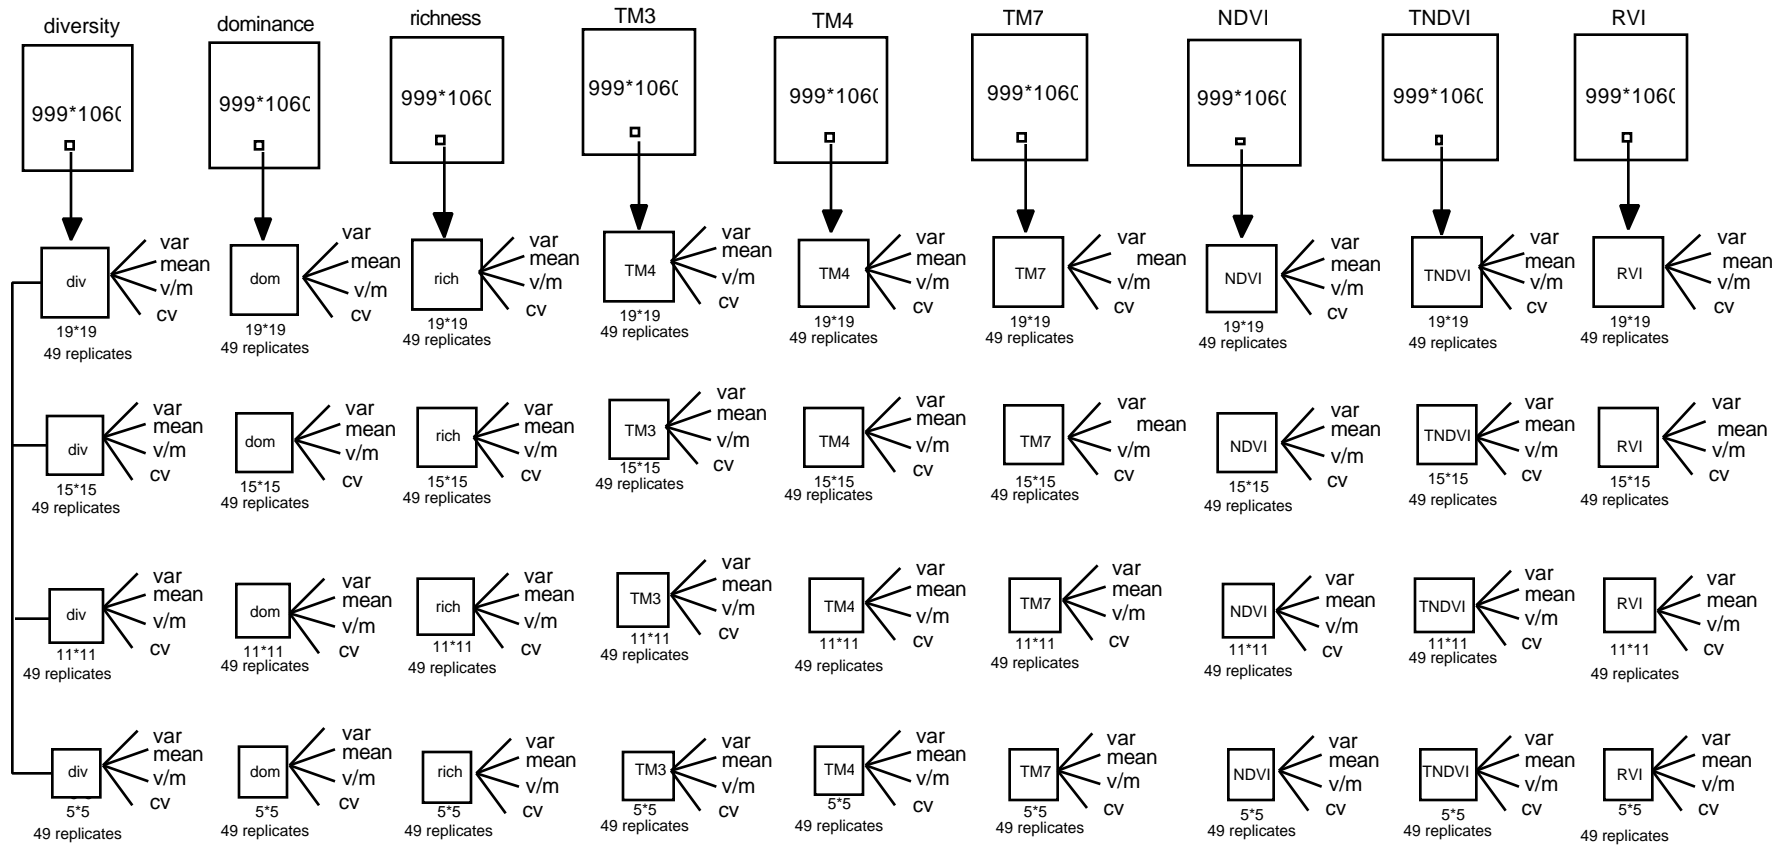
diversity
999*1060
div
var
mean
v/m
cv
19*19
49 replicates
div
var
mean
v/m
cv
15*15
49 replicates
div
var
mean
v/m
cv
11*11
49 replicates
div
var
mean
v/m
cv
5*5
49 replicates

dominance
999*1060
dom
var
mean
v/m
cv
19*19
49 replicates
dom
var
mean
v/m
cv
15*15
49 replicates
dom
var
mean
v/m
cv
11*11
49 replicates
dom
var
mean
v/m
cv
5*5
49 replicates

richness
999*1060
rich
var
mean
v/m
cv
19*19
49 replicates
rich
var
mean
v/m
cv
15*15
49 replicates
rich
var
mean
v/m
cv
11*11
49 replicates
rich
var
mean
v/m
cv
5*5
49 replicates

TM3
999*1060
TM4
var
mean
v/m
cv
19*19
49 replicates
TM3
var
mean
v/m
cv
15*15
49 replicates
TM3
var
mean
v/m
cv
11*11
49 replicates
TM3
var
mean
v/m
cv
5*5
49 replicates

TM4
999*1060
TM4
var
mean
v/m
cv
19*19
49 replicates
TM4
var
mean
v/m
cv
15*15
49 replicates
TM4
var
mean
v/m
cv
11*11
49 replicates
TM4
var
mean
v/m
cv
5*5
49 replicates

TM7
999*1060
TM7
var
mean
v/m
cv
19*19
49 replicates
TM7
var
mean
v/m
cv
15*15
49 replicates
TM7
var
mean
v/m
cv
11*11
49 replicates
TM7
var
mean
v/m
cv
5*5
49 replicates

NDVI
999*1060
NDVI
var
mean
v/m
cv
19*19
49 replicates
NDVI
var
mean
v/m
cv
15*15
49 replicates
NDVI
var
mean
v/m
cv
11*11
49 replicates
NDVI
var
mean
v/m
cv
5*5
49 replicates

TNDVI
999*1060
TNDVI
var
mean
v/m
cv
19*19
49 replicates
TNDVI
var
mean
v/m
cv
15*15
49 replicates
TNDVI
var
mean
v/m
cv
11*11
49 replicates
TNDVI
var
mean
v/m
cv
5*5
49 replicates

RVI
999*1060
RVI
var
mean
v/m
cv
19*19
49 replicates
RVI
var
mean
v/m
cv
15*15
49 replicates
RVI
var
mean
v/m
cv
11*11
49 replicates
RVI
var
mean
v/m
cv
5*5
49 replicates